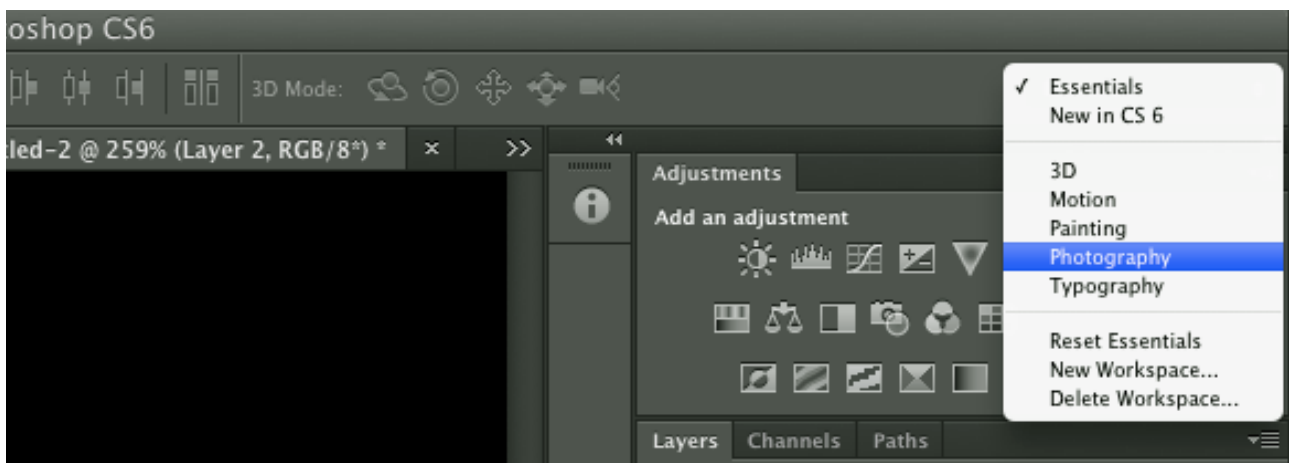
oshop CS6

3D Mode:

tled-2 @ 259% (Layer 2, RGB/8*) *

Adjustments

Add an adjustment

✓ Essentials
New in CS 6

3D
Motion
Painting
Photography
Typography

Reset Essentials
New Workspace...
Delete Workspace...

Layers Channels Paths